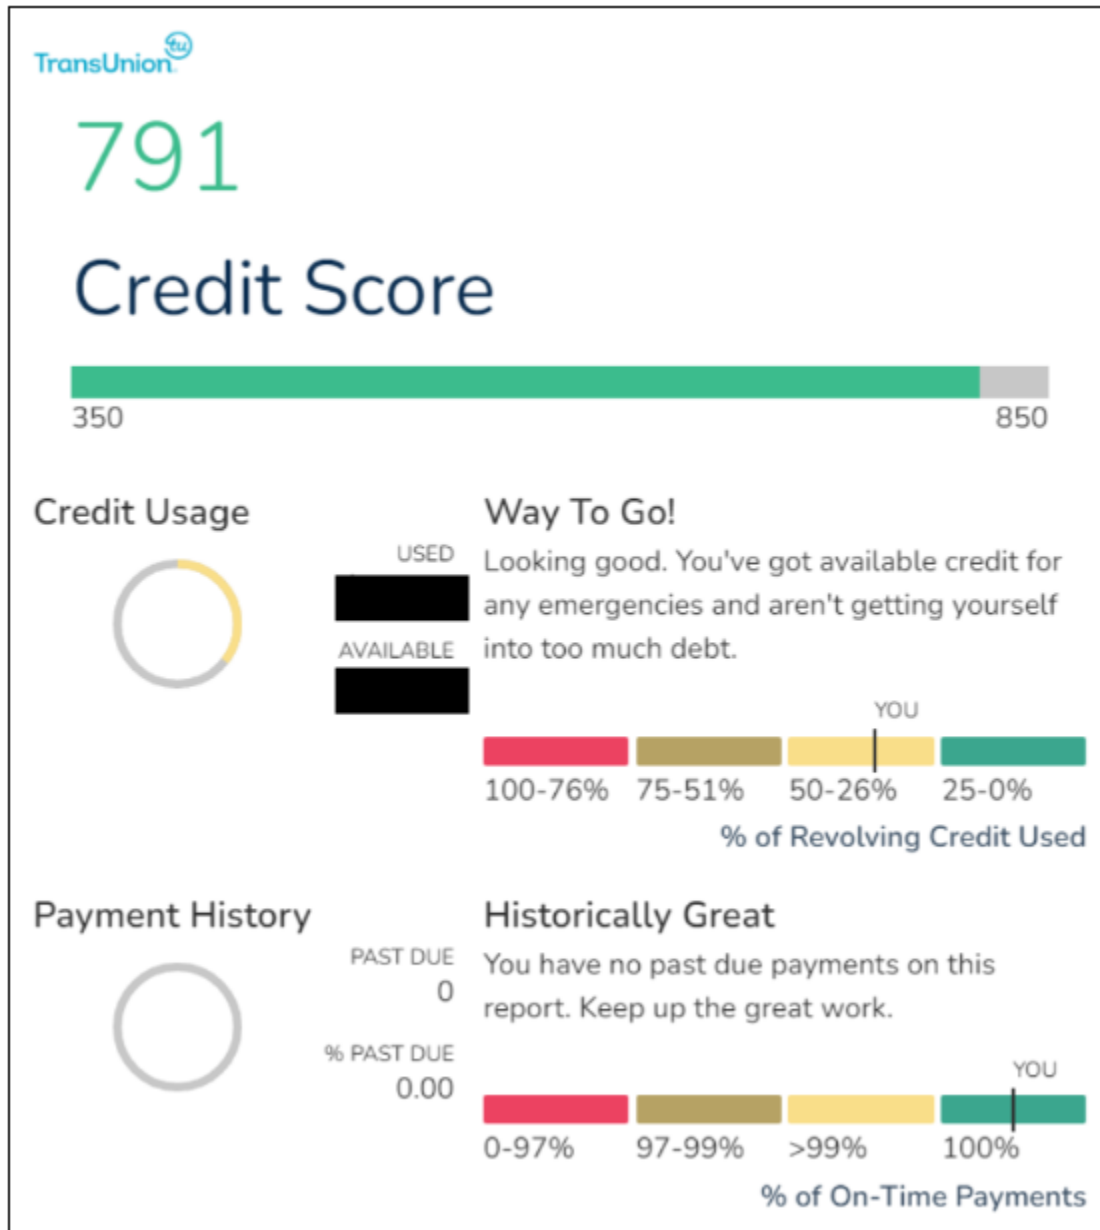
TransUnion tu

791

Credit Score

350 850

Credit Usage

USED

AVAILABLE

Way To Go!

Looking good. You've got available credit for any emergencies and aren't getting yourself into too much debt.

YOU

100-76% 75-51% 50-26% 25-0%

% of Revolving Credit Used

Payment History

PAST DUE
0

% PAST DUE
0.00

Historically Great

You have no past due payments on this report. Keep up the great work.

YOU

0-97% 97-99% >99% 100%

% of On-Time Payments